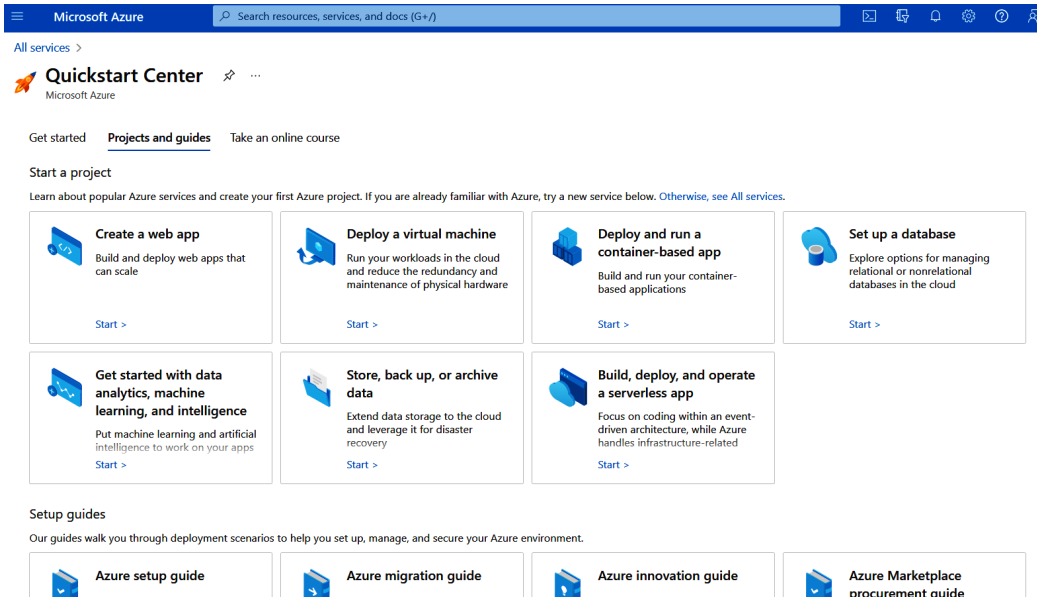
Microsoft Azure

Search resources, services, and docs (G+/)

All services >

Quickstart Center

Microsoft Azure

Get started   Projects and guides   Take an online course

Start a project

Learn about popular Azure services and create your first Azure project. If you are already familiar with Azure, try a new service below. Otherwise, see All services.

Create a web app
Build and deploy web apps that can scale
Start >

Deploy a virtual machine
Run your workloads in the cloud and reduce the redundancy and maintenance of physical hardware
Start >

Deploy and run a container-based app
Build and run your container-based applications
Start >

Set up a database
Explore options for managing relational or nonrelational databases in the cloud
Start >

Get started with data analytics, machine learning, and intelligence
Put machine learning and artificial intelligence to work on your apps
Start >

Store, back up, or archive data
Extend data storage to the cloud and leverage it for disaster recovery
Start >

Build, deploy, and operate a serverless app
Focus on coding within an event-driven architecture, while Azure handles infrastructure-related
Start >

Setup guides

Our guides walk you through deployment scenarios to help you set up, manage, and secure your Azure environment.

Azure setup guide

Azure migration guide

Azure innovation guide

Azure Marketplace procurement guide